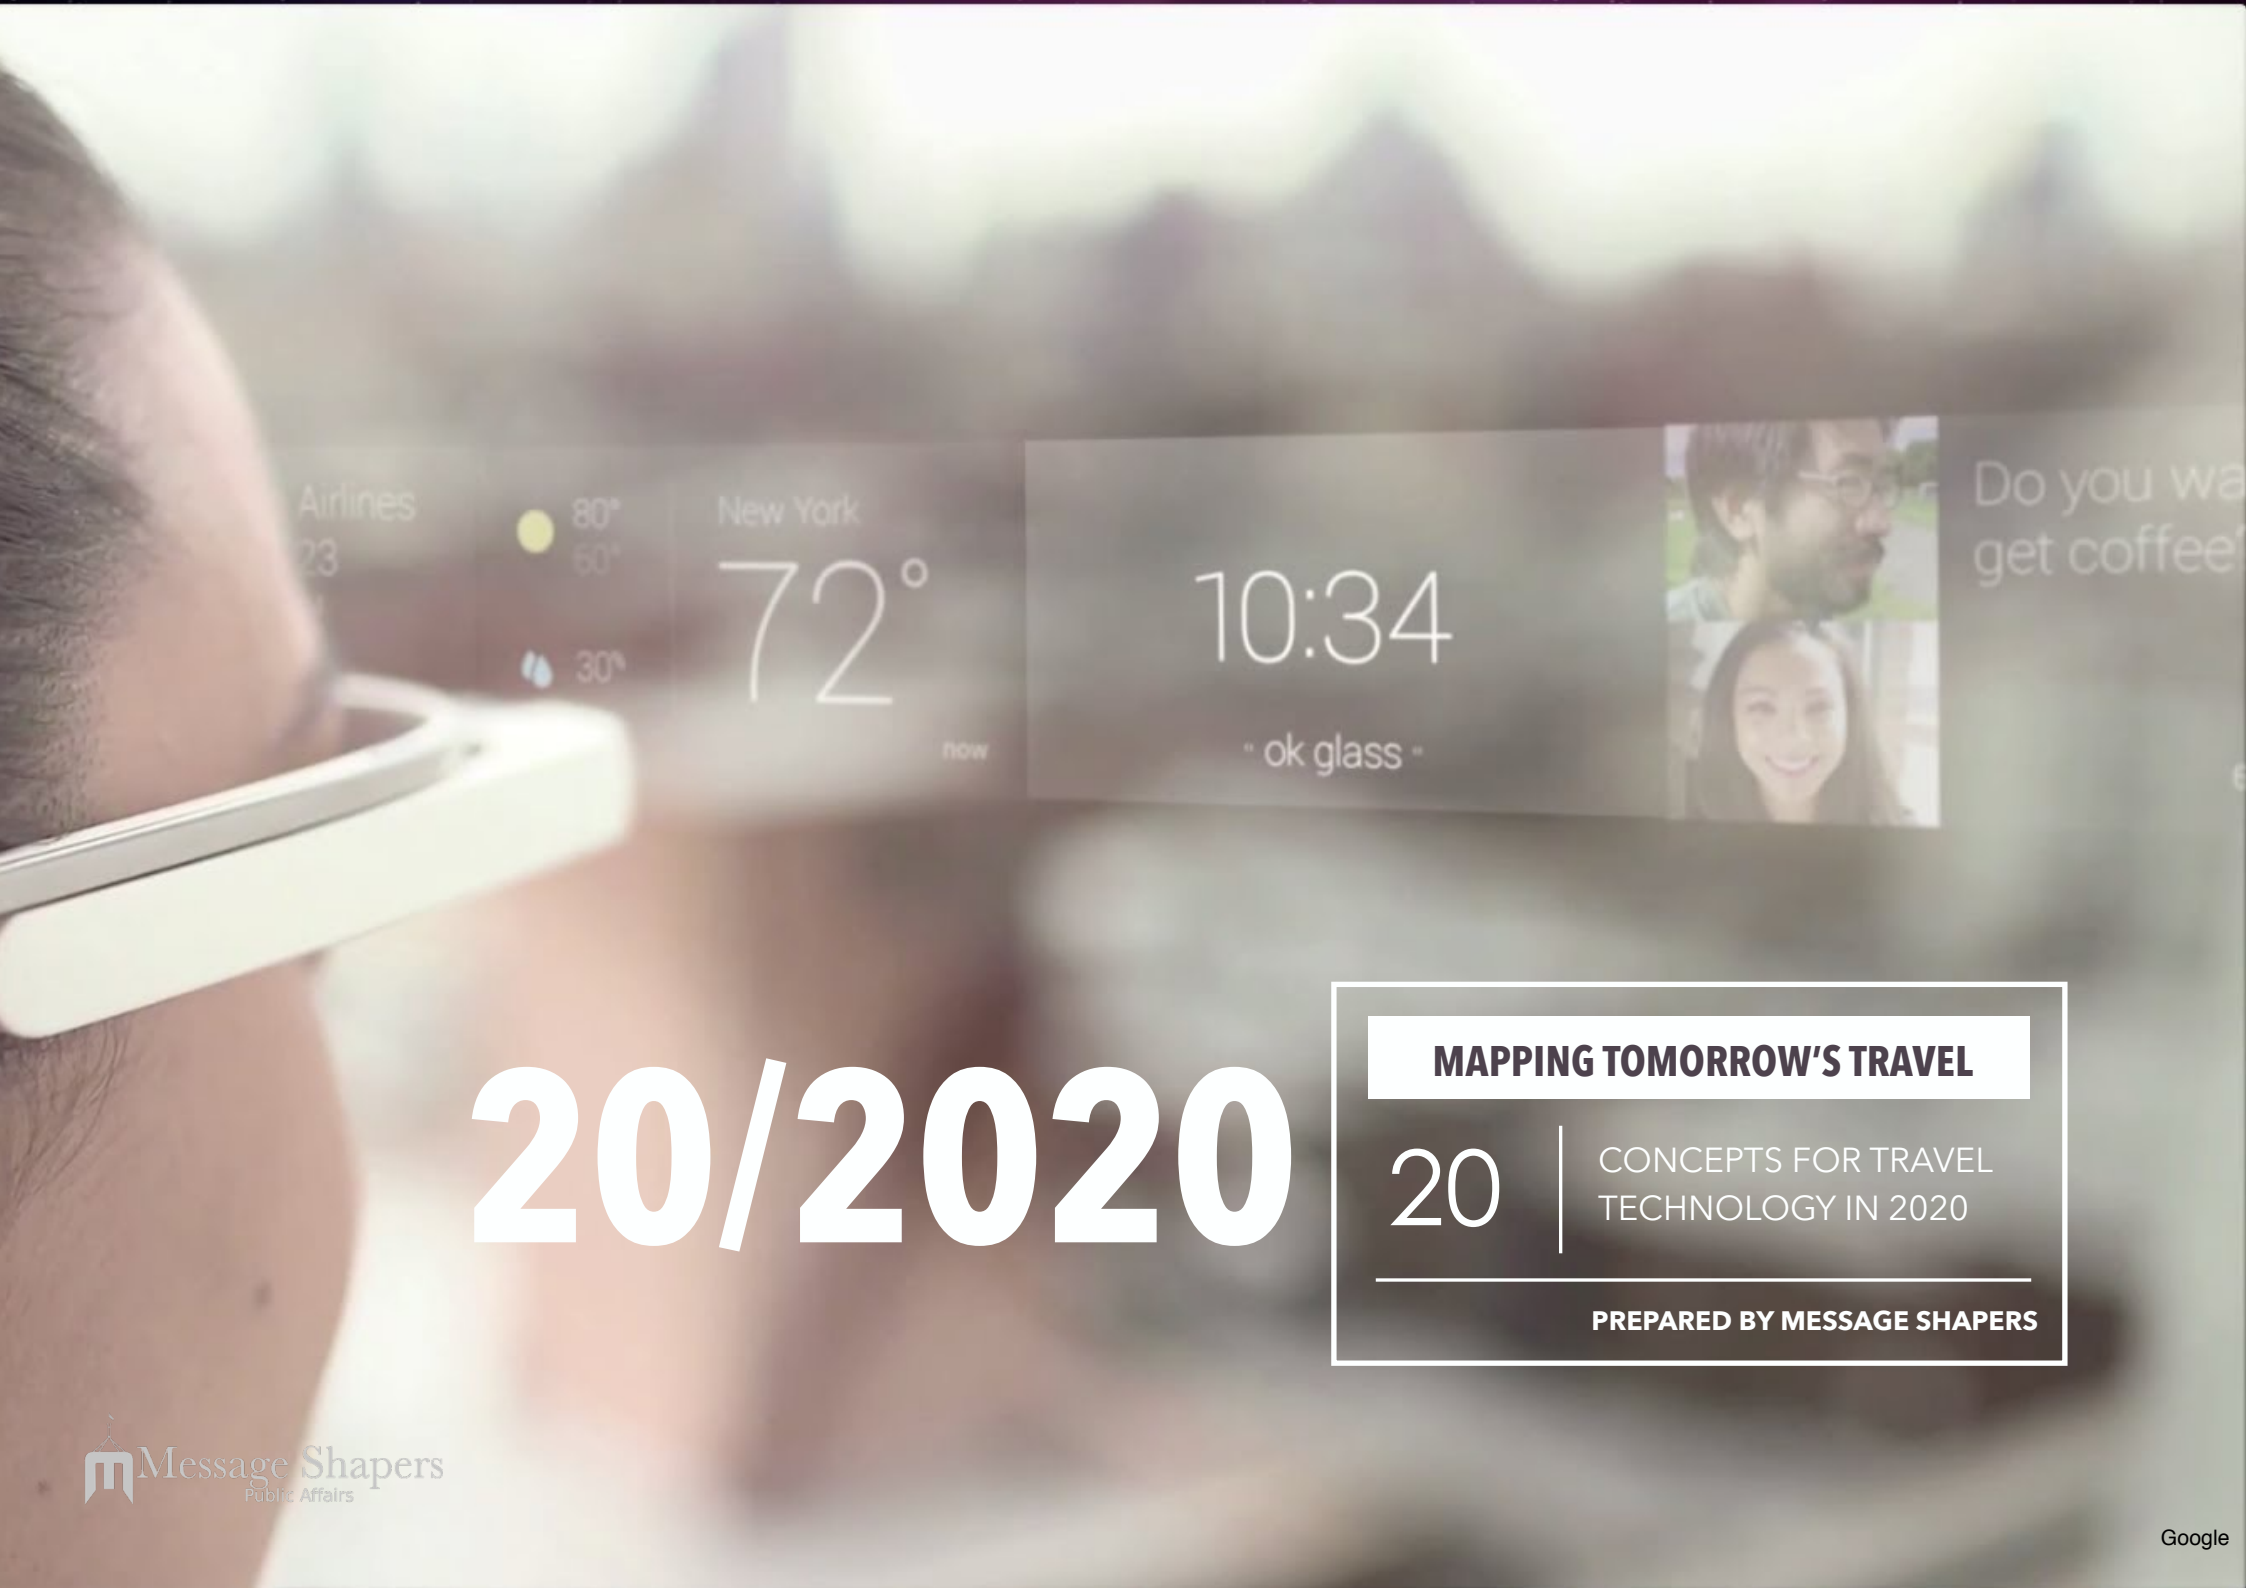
Airlines
23

80°
60°
30%

New York
72°
now

10:34
" ok glass "

Do you wa
get coffee

20/2020

MAPPING TOMORROW'S TRAVEL

20 | CONCEPTS FOR TRAVEL TECHNOLOGY IN 2020

PREPARED BY MESSAGE SHAPERS

Message Shapers
Public Affairs

Google